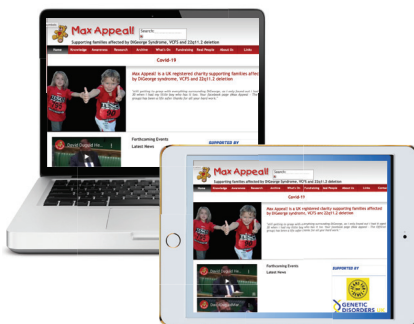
Max Appeal!

Supporting families affected by DiGeorge syndrome, VCFS and 22q11.2 deletion

Home Knowledge Awareness Research Archive What's On Fundraising Real People About Us Links

Covid-19

Max Appeal is a UK registered charity supporting families affected by DiGeorge syndrome, VCFS and 22q11.2 deletion

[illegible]

Forthcoming Events

Latest News

SUPPORTED BY

David Beckham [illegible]

Max Appeal!

Covid-19

Max Appeal is a UK registered charity supporting families affected by DiGeorge syndrome, VCFS and 22q11.2 deletion

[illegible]

Forthcoming Events

Latest News

SUPPORTED BY

GENETIC DISORDERS UK